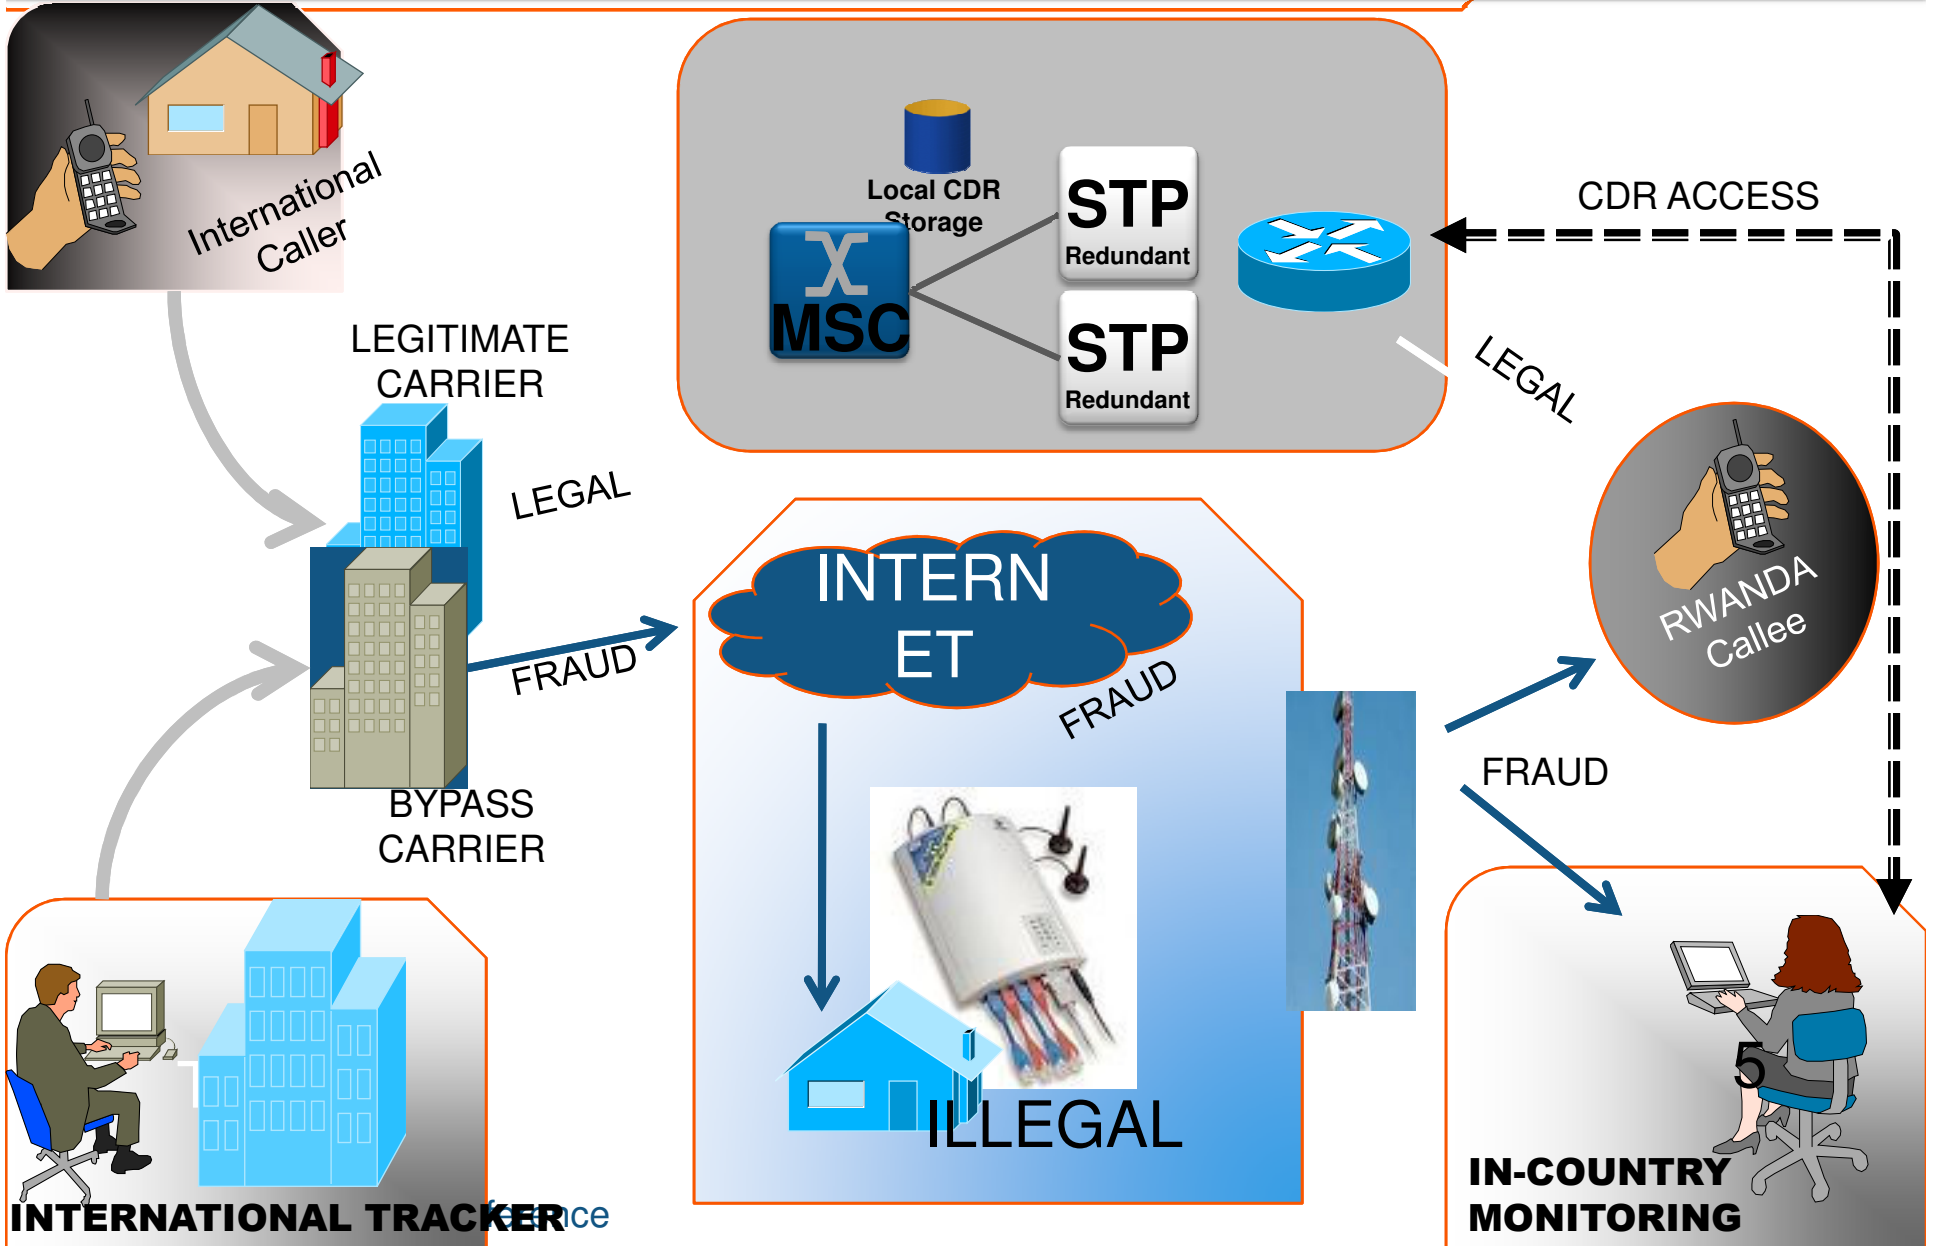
International Caller

Local CDR Storage

MSC

STP Redundant

STP Redundant

CDR ACCESS

LEGAL

LEGITIMATE CARRIER

LEGAL

FRAUD

BYPASS CARRIER

INTERN ET

FRAUD

RWANDA Callee

FRAUD

ILLEGAL

5

INTERNATIONAL TRACKER

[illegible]ce

IN-COUNTRY MONITORING